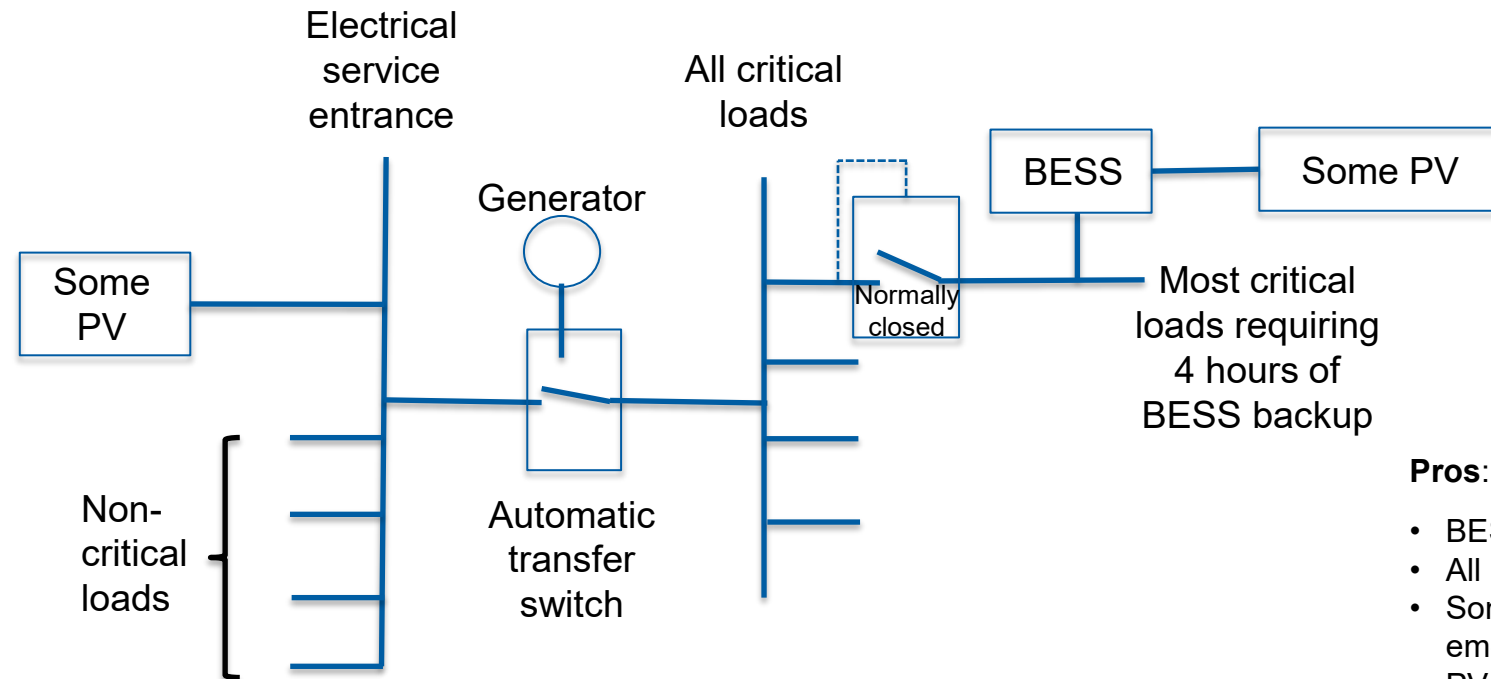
Electrical service entrance

All critical loads

BESS

Some PV

Generator

Some PV

Normally closed

Most critical loads requiring 4 hours of BESS backup

Non-critical loads

Automatic transfer switch

Pros:

• BE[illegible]
• All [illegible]
• Sor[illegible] em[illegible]
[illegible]